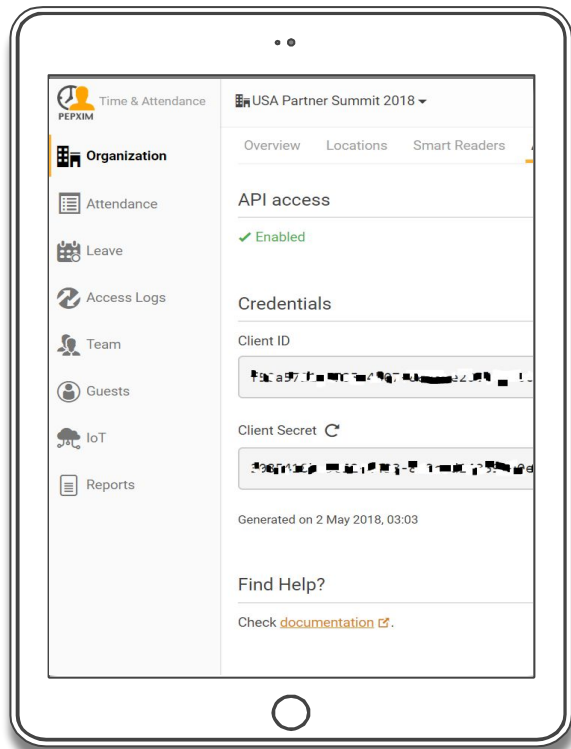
Time & Attendance
PEPXIM

Organization
Attendance
Leave
Access Logs
Team
Guests
IoT
Reports

USA Partner Summit 2018

Overview Locations Smart Readers

API access
✓ Enabled

Credentials

Client ID
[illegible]

Client Secret
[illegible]

Generated on 2 May 2018, 03:03

Find Help?
Check documentation.